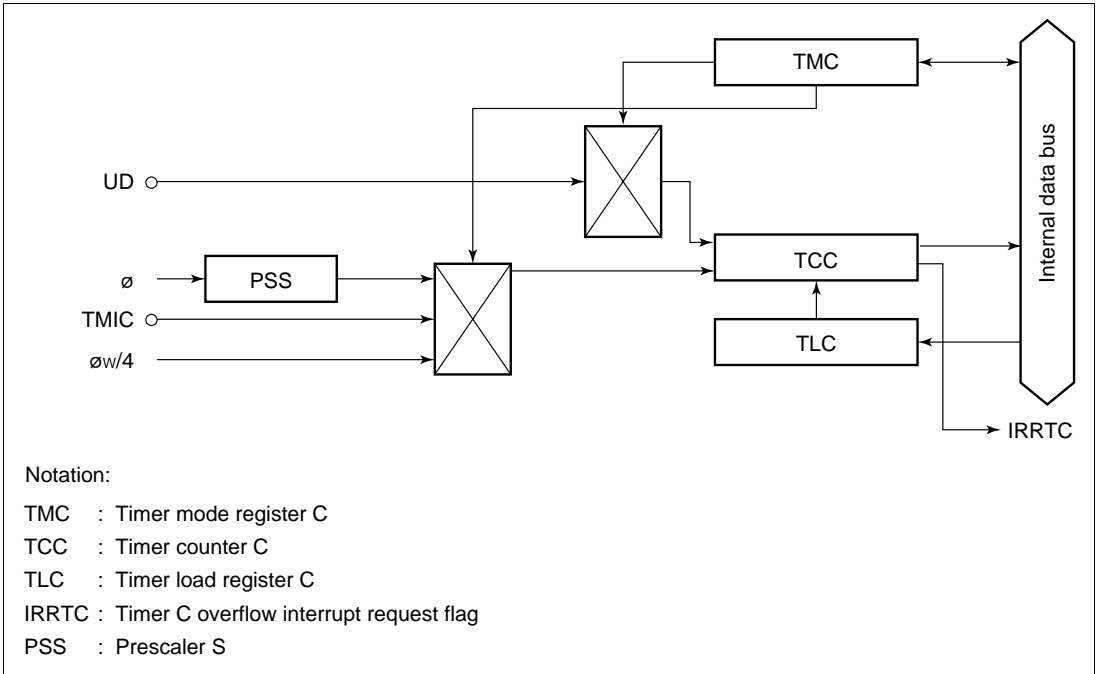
TMC

Internal data bus

UD

TCC

ø

PSS

TMIC

TLC

øw/4

IRRTC

Notation:

TMC : Timer mode register C

TCC : Timer counter C

TLC : Timer load register C

IRRTC : Timer C overflow interrupt request flag

PSS : Prescaler S